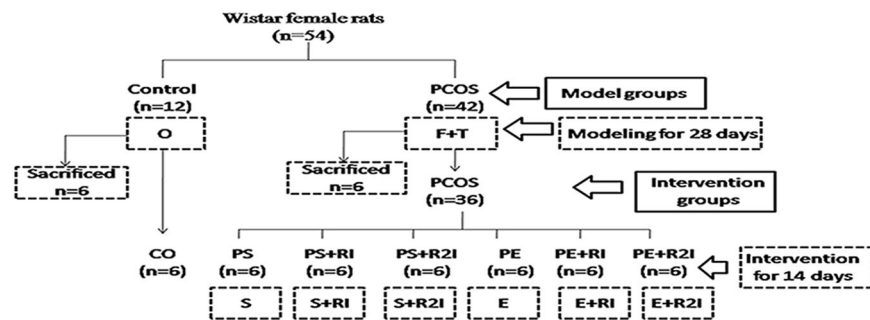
Wistar female rats
(n=54)

Control
(n=12)

O

Sacrificed
n=6

PCOS
(n=42)

Model groups

F+T

Modeling for 28 days

Sacrificed
n=6

PCOS
(n=36)

Intervention groups

CO
(n=6)

PS
(n=6)

S

PS+RI
(n=6)

S+RI

PS+R2I
(n=6)

S+R2I

PE
(n=6)

E

PE+RI
(n=6)

E+RI

PE+R2I
(n=6)

E+R2I

Intervention for 14 days